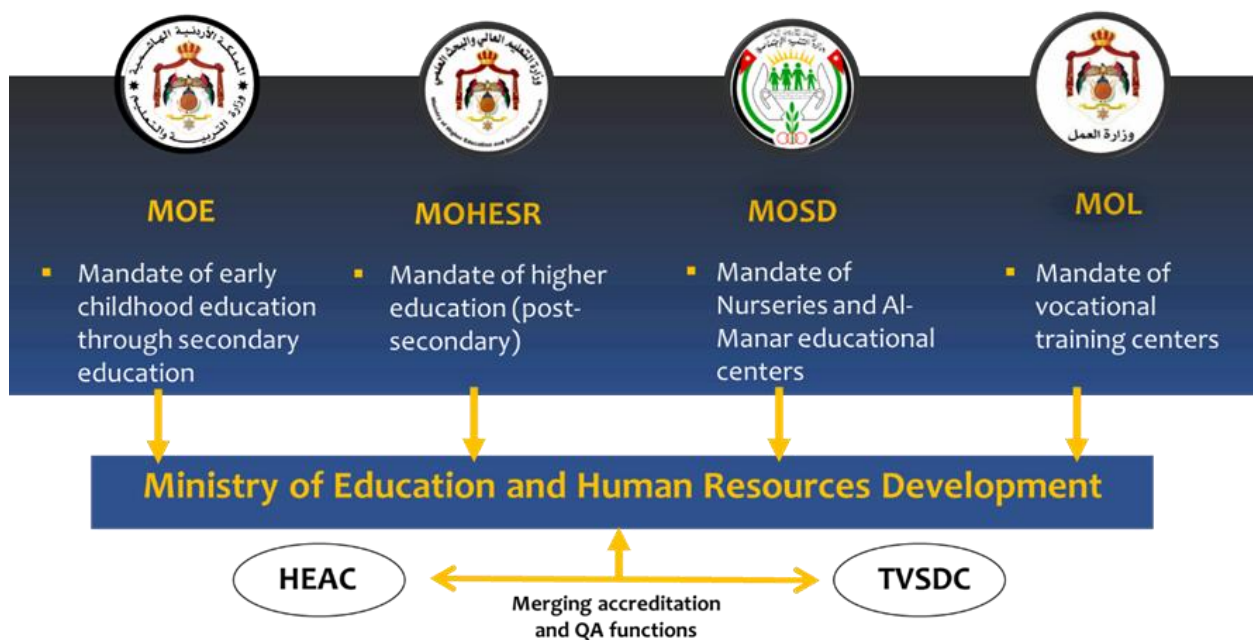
المملكة الأردنية الهاشمية
وزارة التربية والتعليم

وزارة التعليم العالي والبحث العلمي
Ministry of Higher Education and Scientific Research

وزارة التنمية الاجتماعية

وزارة العمل

MOE
- Mandate of early childhood education through secondary education

MOHESR
- Mandate of higher education (post-secondary)

MOSD
- Mandate of Nurseries and Al-Manar educational centers

MOL
- Mandate of vocational training centers

Ministry of Education and Human Resources Development

HEAC

TVSDC

Merging accreditation and QA functions